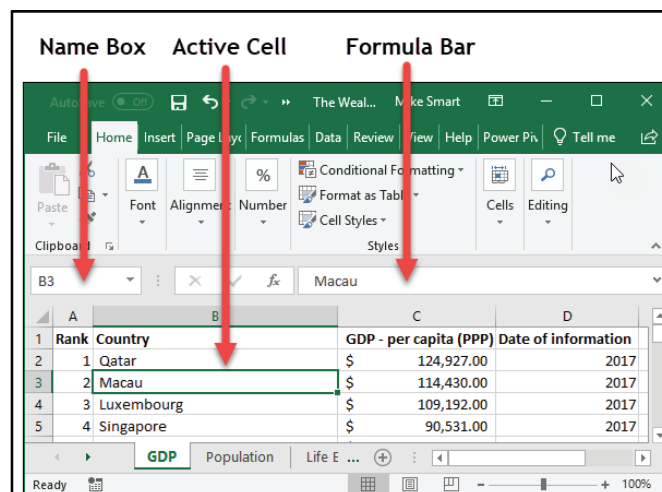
Name Box Active Cell Formula Bar

AutoSave Off The Weal... Mike Smart

File Home Insert Page Layo Formulas Data Review View Help Power Piv Tell me

Paste Clipboard Font Alignment Number Conditional Formatting Format as Table Cell Styles Styles Cells Editing

B3 Macau

| | A | B | C | D |
|---|---|---|---|---|
| 1 | Rank | Country | GDP - per capita (PPP) | Date of information |
| 2 | 1 | Qatar | $ 124,927.00 | 2017 |
| 3 | 2 | Macau | $ 114,430.00 | 2017 |
| 4 | 3 | Luxembourg | $ 109,192.00 | 2017 |
| 5 | 4 | Singapore | $ 90,531.00 | 2017 |

GDP Population Life E

Ready 100%